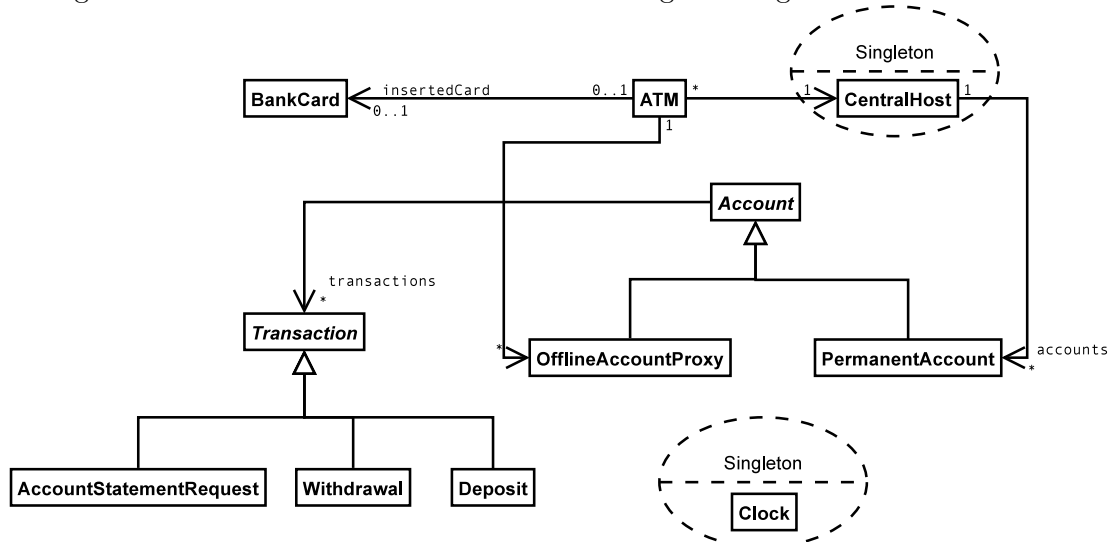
Singleton

BankCard

insertedCard

0..1

0..1

ATM

*

1

1

CentralHost

1

Account

transactions

*

Transaction

*

OfflineAccountProxy

PermanentAccount

accounts

*

AccountStatementRequest

Withdrawal

Deposit

Singleton

Clock